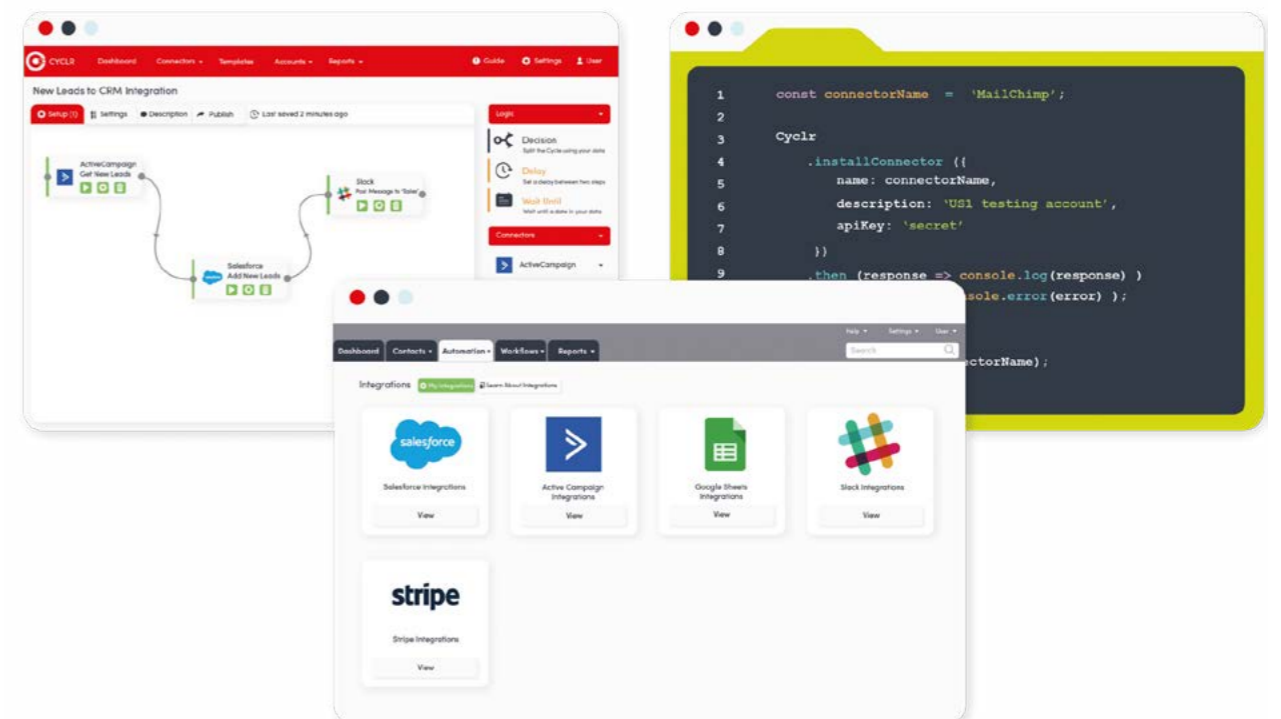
CYCLR Dashboard Connectors ▾ Templates Accounts ▾ Reports ▾ Guide Settings User

New Leads to CRM Integration

Setup (1) Settings Description Publish Last saved 2 minutes ago

ActiveCampaign Get New Leads

Slack Post Message to 'Sales'

Salesforce Add New Leads

Logic

Decision Split the Cycle using your data

Delay Set a delay between two steps

Wait Until Wait until a date in your data

Connectors

ActiveCampaign

1 const connectorName = 'MailChimp';
2
3 Cyclr
4 .installConnector ({
5 name: connectorName,
6 description: 'US1 testing account',
7 apiKey: 'secret'
8 })
9 .then (response => console.log(response) )
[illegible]sole.error(error) );
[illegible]ctorName);

Help ▾ Settings ▾ User ▾

Search

Dashboard Contacts ▾ Automation ▾ Workflows ▾ Reports ▾

Integrations My Integrations Learn About Integrations

salesforce

Salesforce Integrations

View

Active Campaign Integrations

View

Google Sheets Integrations

View

Slack Integrations

View

stripe

Stripe Integrations

View